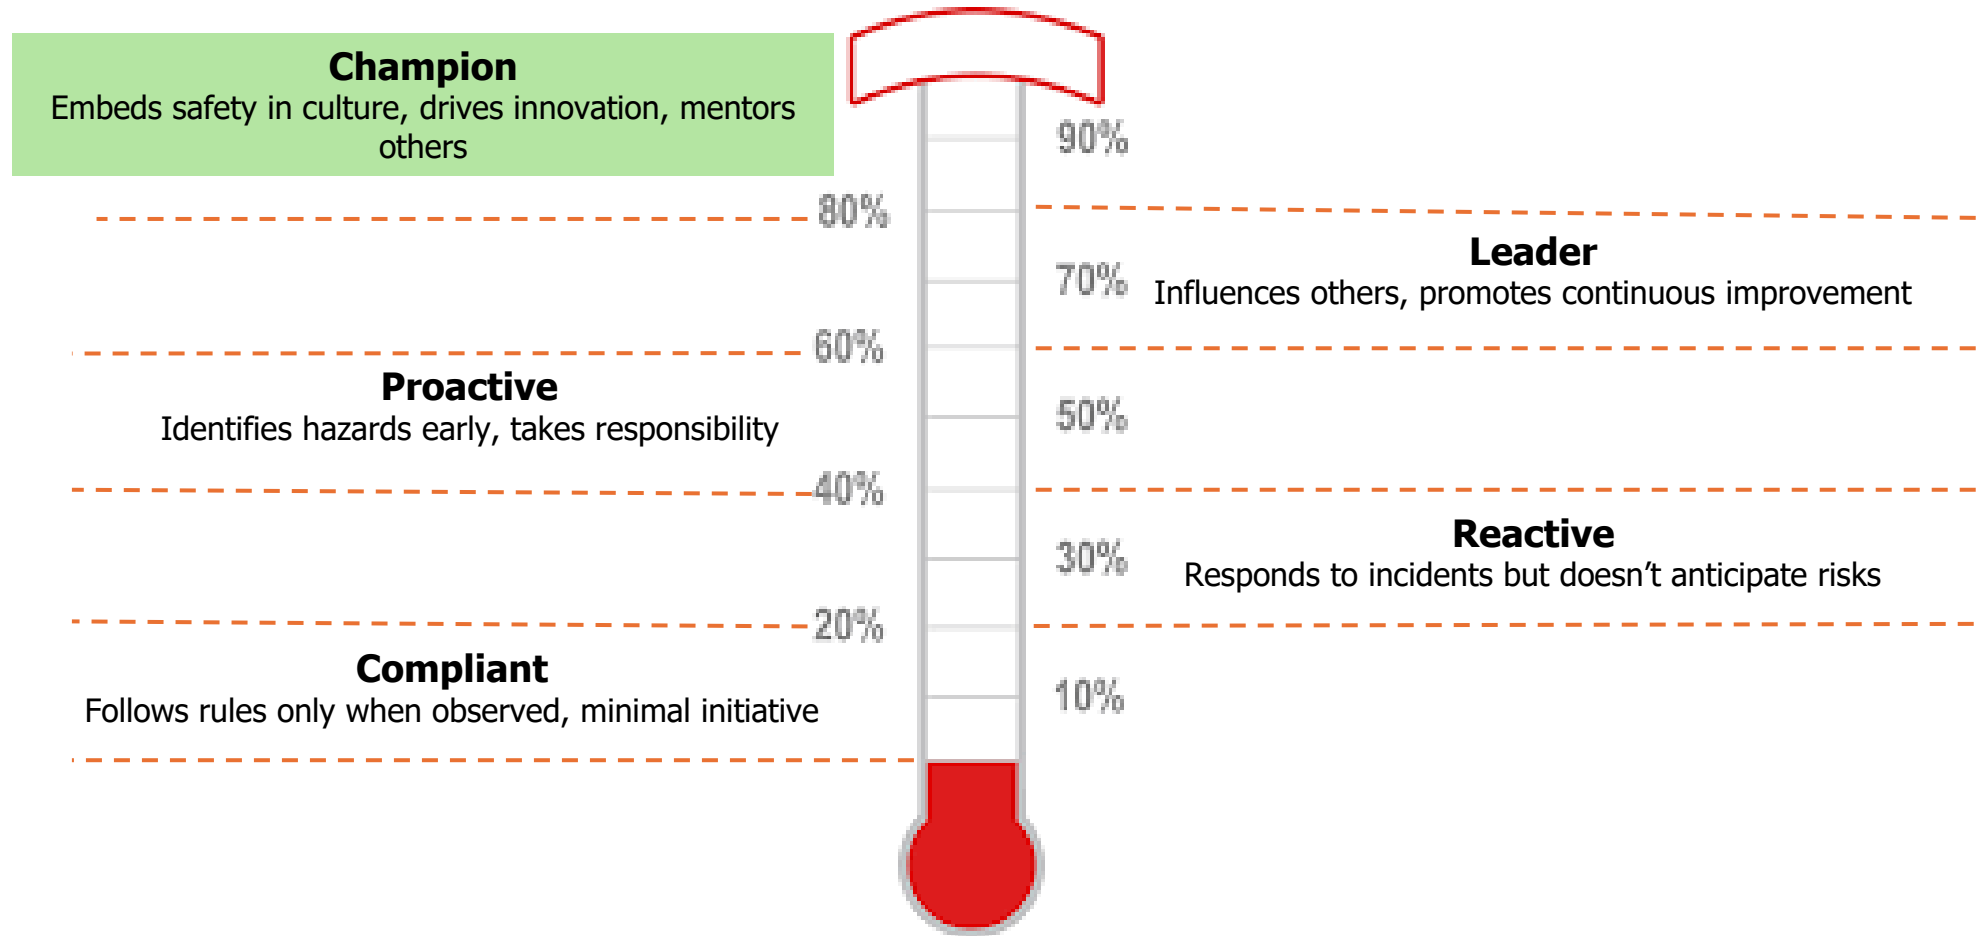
Champion
Embeds safety in culture, drives innovation, mentors others

90%

80%

Leader
Influences others, promotes continuous improvement

70%

60%

Proactive
Identifies hazards early, takes responsibility

50%

40%

Reactive
Responds to incidents but doesn’t anticipate risks

30%

20%

Compliant
Follows rules only when observed, minimal initiative

10%